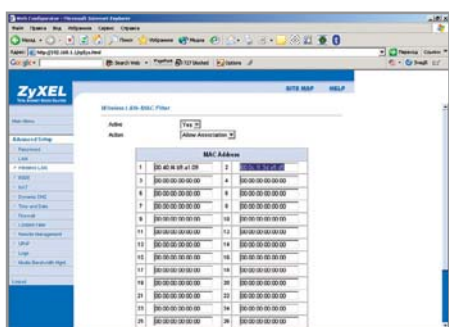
Web Configurator - Microsoft Internet Explorer

Файл Правка Вид Избранное Сервис Справка

Адрес http://192.168.1.1/...

ZyXEL

SITE MAP HELP

Wireless LAN- MAC Filter

Main Menu

Advanced Setup
Password
LAN
Wireless LAN
WAN
NAT
Dynamic DNS
Time and Date
Firewall
Content Filter
Remote Management
UPnP
Logs
Media Bandwidth Mgmt

Logout

Active Yes
Action Allow Association

| MAC Address | | | |
|---|---|---|---|
| 1 | 00:40:f4:b9:a1:09 | 2 | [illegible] |
| 3 | 00:00:00:00:00:00 | 4 | 00:00:00:00:00:00 |
| 5 | 00:00:00:00:00:00 | 6 | 00:00:00:00:00:00 |
| 7 | 00:00:00:00:00:00 | 8 | 00:00:00:00:00:00 |
| 9 | 00:00:00:00:00:00 | 10 | 00:00:00:00:00:00 |
| 11 | 00:00:00:00:00:00 | 12 | 00:00:00:00:00:00 |
| 13 | 00:00:00:00:00:00 | 14 | 00:00:00:00:00:00 |
| 15 | 00:00:00:00:00:00 | 16 | 00:00:00:00:00:00 |
| 17 | 00:00:00:00:00:00 | 18 | 00:00:00:00:00:00 |
| 19 | 00:00:00:00:00:00 | 20 | 00:00:00:00:00:00 |
| 21 | 00:00:00:00:00:00 | 22 | 00:00:00:00:00:00 |
| 23 | 00:00:00:00:00:00 | 24 | 00:00:00:00:00:00 |
| 25 | 00:00:00:00:00:00 | 26 | 00:00:00:00:00:00 |